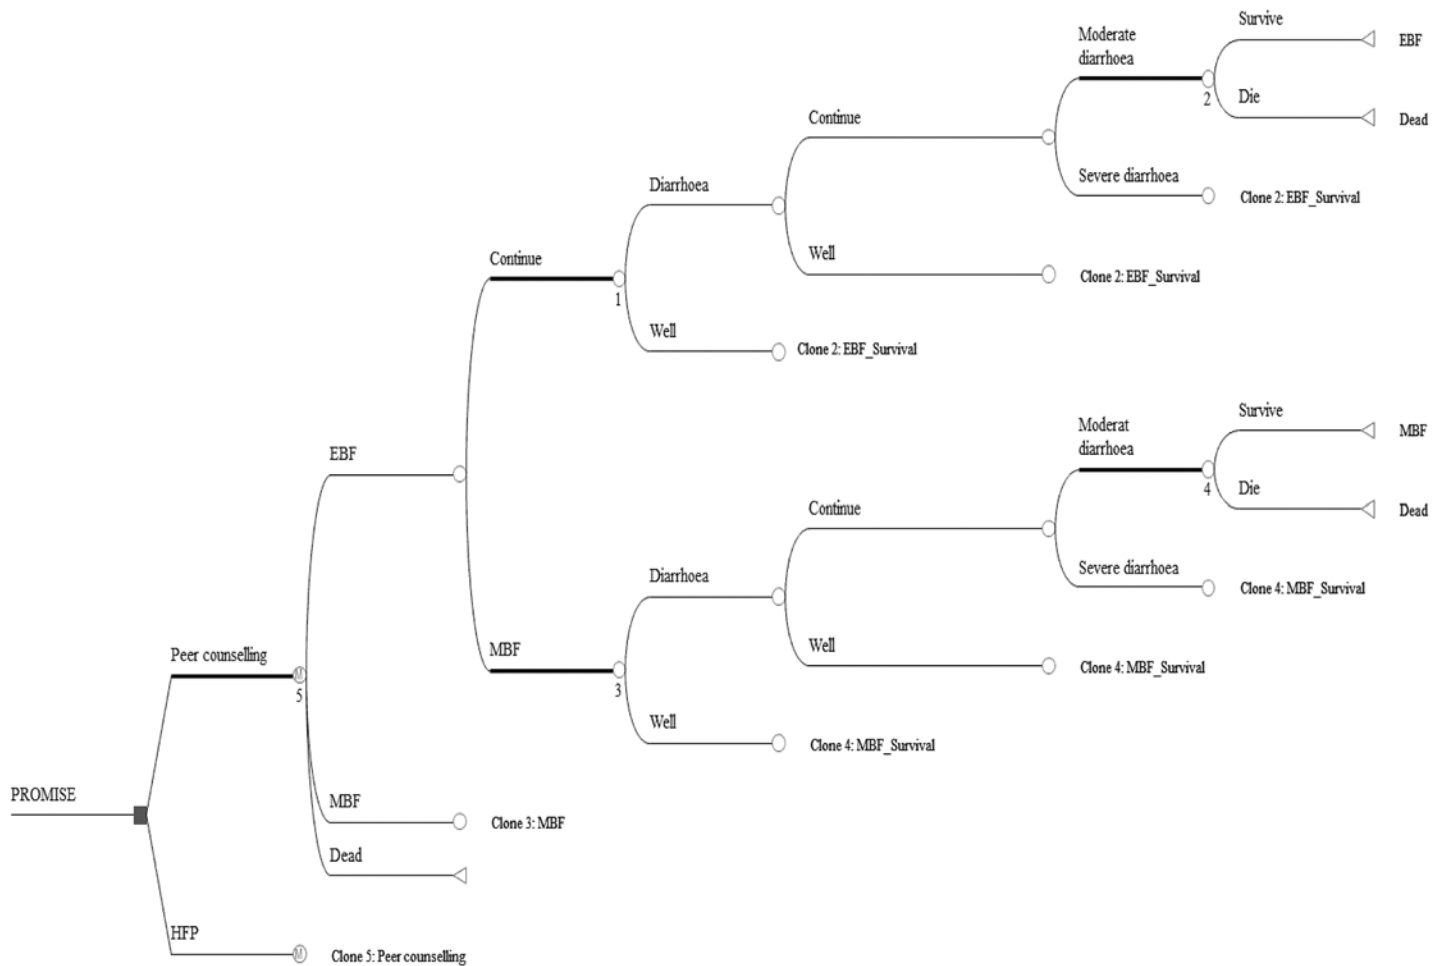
Moderate diarrhoea

Survive

EBF

2

Die

Dead

Continue

Severe diarrhoea

Clone 2: EBF_Survival

Diarrhoea

Well

Clone 2: EBF_Survival

Continue

1

Well

Clone 2: EBF_Survival

Moderat diarrhoea

Survive

MBF

4

Die

Dead

EBF

Continue

Severe diarrhoea

Clone 4: MBF_Survival

Diarrhoea

Well

Clone 4: MBF_Survival

Peer counselling

MBF

5

3

Well

Clone 4: MBF_Survival

PROMISE

MBF

Clone 3: MBF

Dead

HFP

Clone 5: Peer counselling